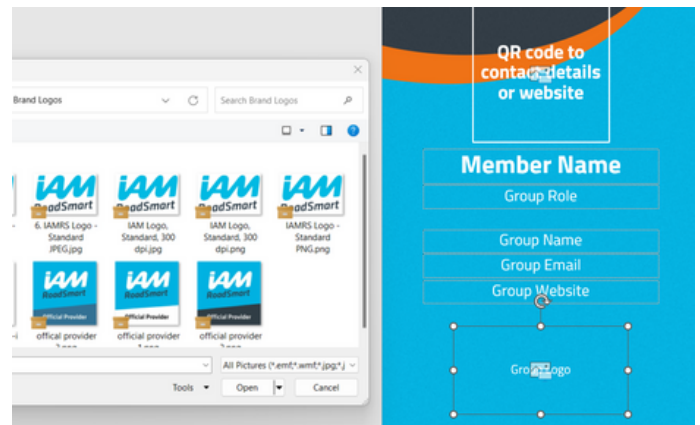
Brand Logos

Search Brand Logos

IAM RoadSmart

6. IAMRS Logo - Standard JPEG.jpg

IAM RoadSmart

IAM Logo, Standard, 300 dpi.jpg

IAM RoadSmart

IAM Logo, Standard, 300 dpi.png

IAM RoadSmart

IAMRS Logo - Standard PNG.png

IAM RoadSmart Official Provider

official provider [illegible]

IAM RoadSmart Official Provider

official provider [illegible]

IAM RoadSmart Official Provider

official provider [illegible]

All Pictures (*.emf;*.wmf;*.jpg;*.j

Tools

Open

Cancel

QR code to contact details or website

Member Name

Group Role

Group Name

Group Email

Group Website

Group Logo